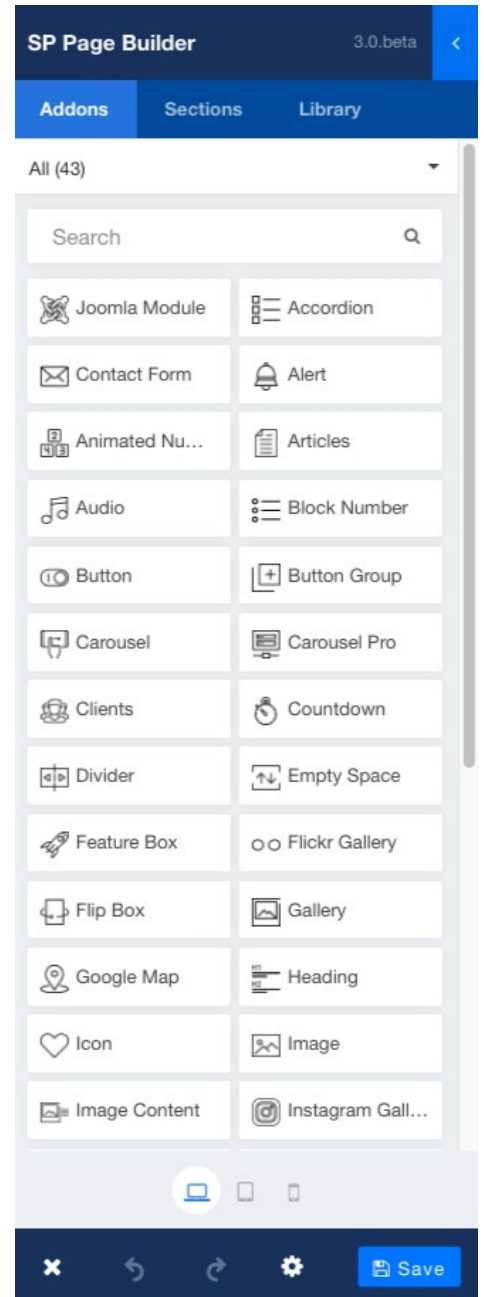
SP Page Builder 3.0.beta

Addons Sections Library

All (43)

Search

Joomla Module
Accordion
Contact Form
Alert
Animated Nu...
Articles
Audio
Block Number
Button
Button Group
Carousel
Carousel Pro
Clients
Countdown
Divider
Empty Space
Feature Box
Flickr Gallery
Flip Box
Gallery
Google Map
Heading
Icon
Image
Image Content
Instagram Gall...

Save